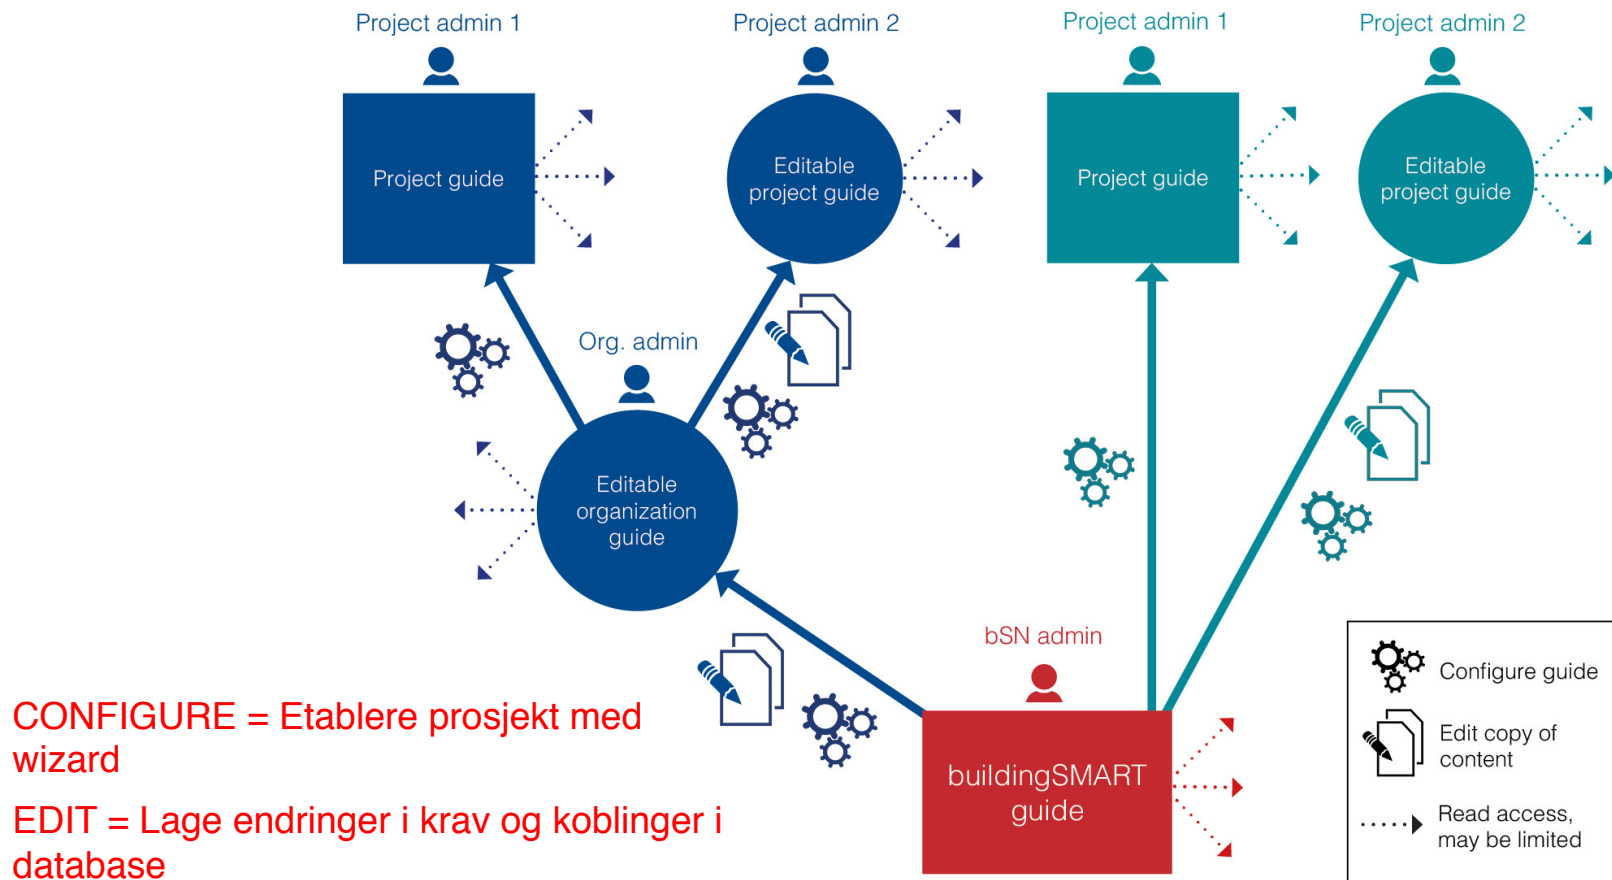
Project admin 1

Project admin 2

Project admin 1

Project admin 2

Project guide

Editable project guide

Project guide

Editable project guide

Org. admin

Editable organization guide

bSN admin

buildingSMART guide

CONFIGURE = Etablere prosjekt med wizard

EDIT = Lage endringer i krav og koblinger i database

Configure guide

Edit copy of content

Read access, may be limited